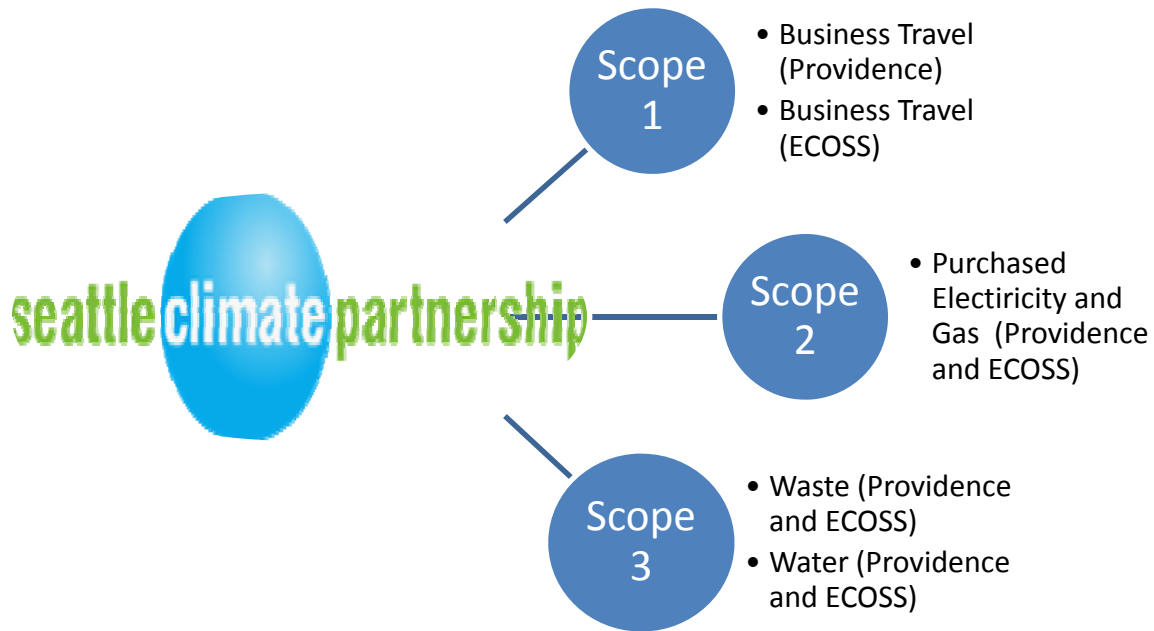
seattle climate partnership

Scope 1

- Business Travel (Providence)
- Business Travel (ECOSS)

Scope 2

- Purchased Electiricity and Gas (Providence and ECOSS)

Scope 3

- Waste (Providence and ECOSS)
- Water (Providence and ECOSS)